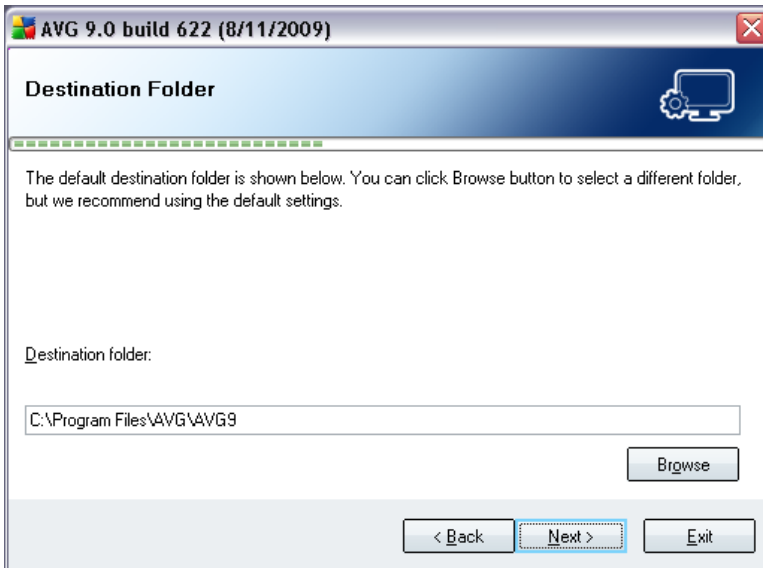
AVG 9.0 build 622 (8/11/2009)

Destination Folder

The default destination folder is shown below. You can click Browse button to select a different folder, but we recommend using the default settings.

Destination folder:

C:\Program Files\AVG\AVG9

Browse

< Back

Next >

Exit